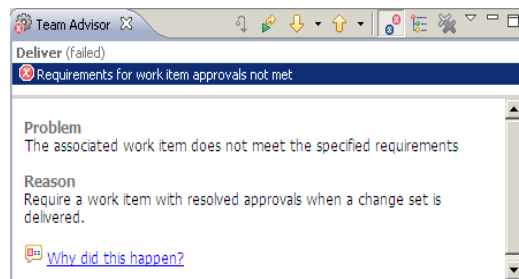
Team Advisor

Deliver (failed)

Requirements for work item approvals not met

Problem
The associated work item does not meet the specified requirements

Reason
Require a work item with resolved approvals when a change set is delivered.

Why did this happen?